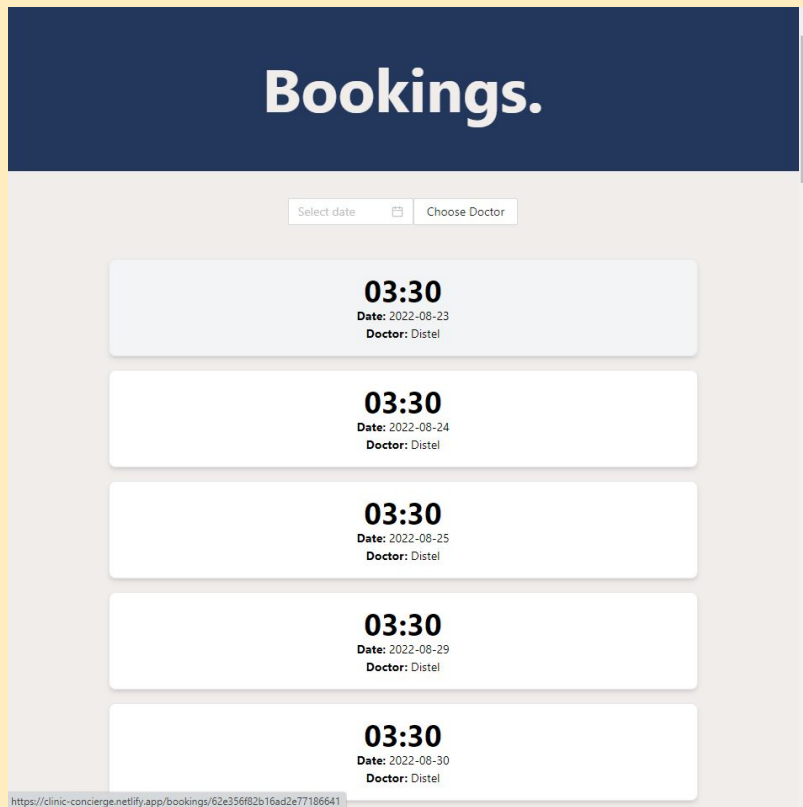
Bookings.

Select date

Choose Doctor

03:30
**Date:** 2022-08-23
**Doctor:** Distel

03:30
**Date:** 2022-08-24
**Doctor:** Distel

03:30
**Date:** 2022-08-25
**Doctor:** Distel

03:30
**Date:** 2022-08-29
**Doctor:** Distel

03:30
**Date:** 2022-08-30
**Doctor:** Distel

https://clinic-concierge.netlify.app/bookings/62e356f82b16ad2e77186641